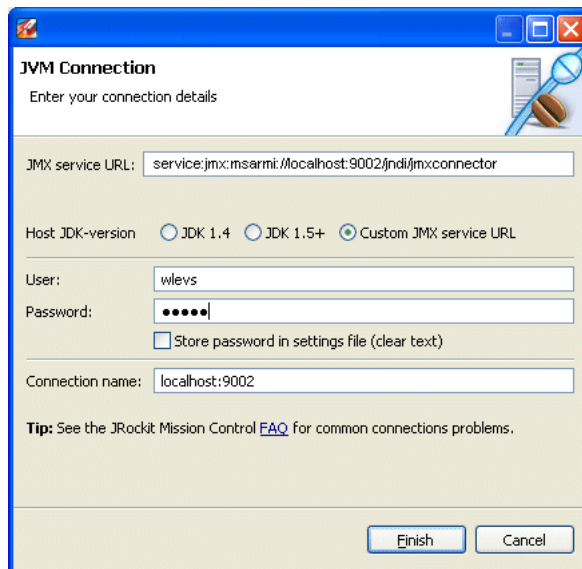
JVM Connection

Enter your connection details

JMX service URL: service:jmx:msarmi://localhost:9002/jndi/jmxconnector

Host JDK-version JDK 1.4 JDK 1.5+ Custom JMX service URL

User: wlevs

Password: •••••

Store password in settings file (clear text)

Connection name: localhost:9002

Tip: See the JRockit Mission Control FAQ for common connections problems.

Finish Cancel